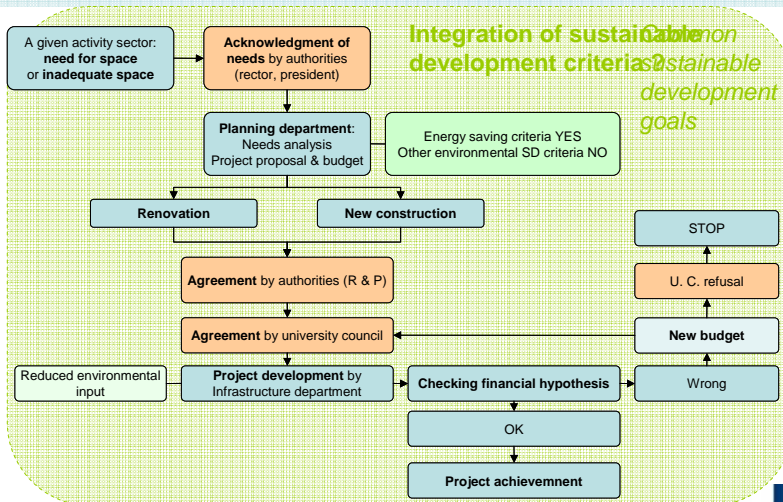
A given activity sector: **need for space** or **inadequate space**

**Acknowledgment of needs** by authorities (rector, president)

Integration of sustainable development criteria?

Common sustainable development goals

**Planning department**: Needs analysis Project proposal & budget

Energy saving criteria YES
Other environmental SD criteria NO

**Renovation**

**New construction**

STOP

U. C. refusal

**Agreement** by authorities (R & P)

**Agreement** by university council

**New budget**

Reduced environmental input

**Project development** by Infrastructure department

**Checking financial hypothesis**

Wrong

OK

**Project achievemnent**